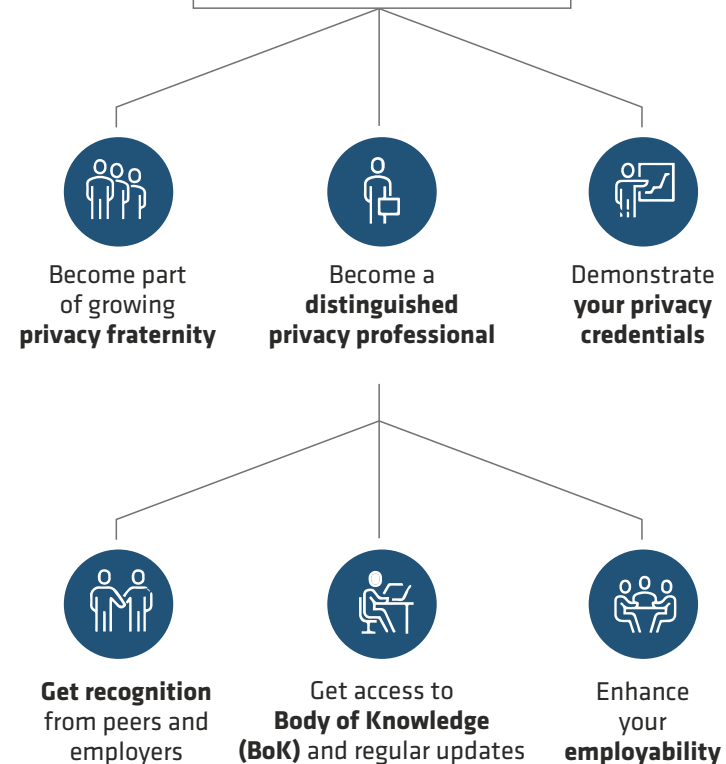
Become part of growing **privacy fraternity**

Become a **distinguished privacy professional**

Demonstrate **your privacy credentials**

**Get recognition** from peers and employers

Get access to **Body of Knowledge (BoK)** and regular updates

Enhance your **employability**